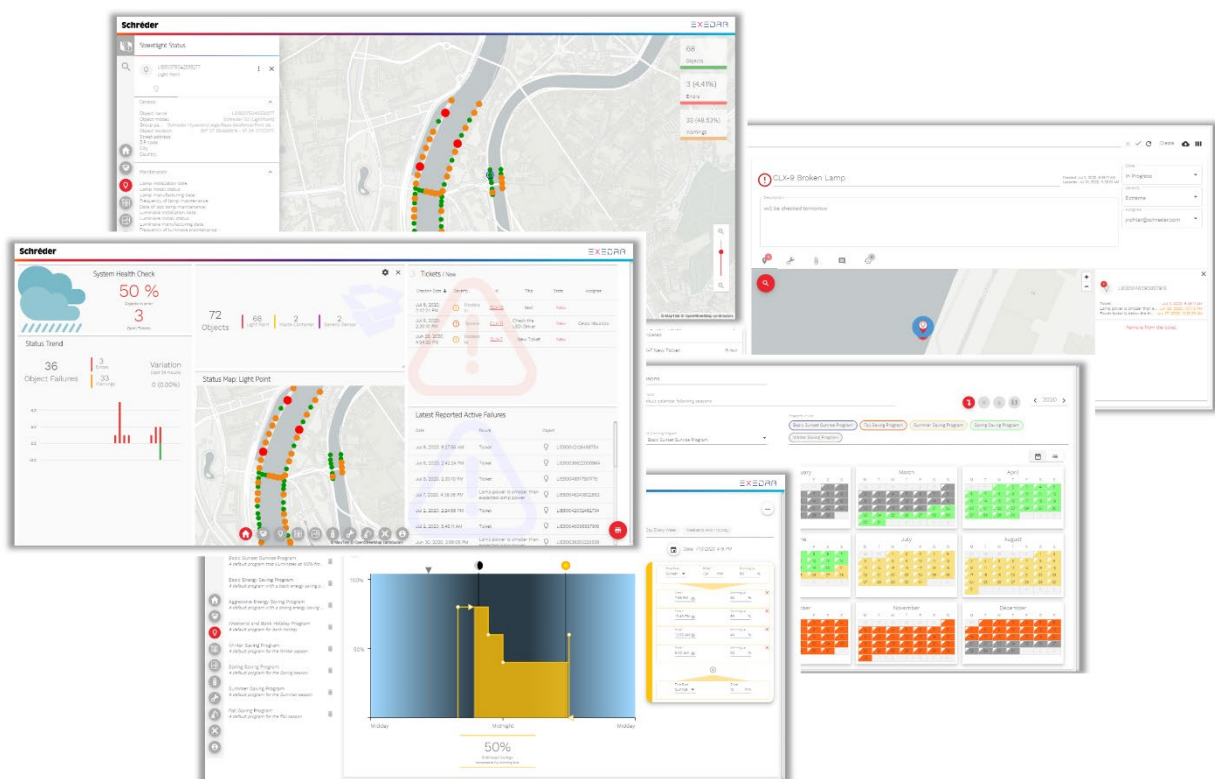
Schréder

EXEDRA

Streetlight Status

Light Point

General

Maintenance

68
Objects

3 (4.41%)
Errors

33 (48.53%)
Warnings

CLX-9 Broken Lamp

will be checked tomorrow

In Progress

Extreme

Remove from the ticket

Schréder

EXEDRA

System Health Check

50 %

3

Open Tickets

Status Trend

36
Object Failures

3
Errors

33
Warnings

Variation

0 (0.00%)

72
Objects

68
Light Point

2
Waste Container

2
Generic Sensor

Tickets / New

Jul 6, 2020, 2:37:01 PM

Jul 6, 2020, 2:30:10 PM

Jun 29, 2020, 4:04:02 PM

Test

Check the LED Driver

New Ticket

New

Status Map: Light Point

Latest Reported Active Failures

Jul 6, 2020, 2:37:00 AM

Jul 6, 2020, 2:42:24 PM

Jul 6, 2020, 2:30:10 PM

Jul 7, 2020, 4:18:08 PM

Jul 2, 2020, 2:24:68 PM

Jul 2, 2020, 5:40:11 AM

Jun 30, 2020, 2:09:05 PM

Ticket

Basic Sunset Sunrise Program

2020

Basic Sunset Sunrise Program

Dry Saving Program

Summer Saving Program

Spring Saving Program

Winter Saving Program

March

April

July

August

November

December

EXEDRA

Basic Sunset Sunrise Program

Basic Energy Saving Program

Aggressive Energy Saving Program

Weekend and Bank Holiday Program

Winter Saving Program

Spring Saving Program

Summer Saving Program

Fall Saving Program

100%

50%

Midday

Midnight

Midday

50%